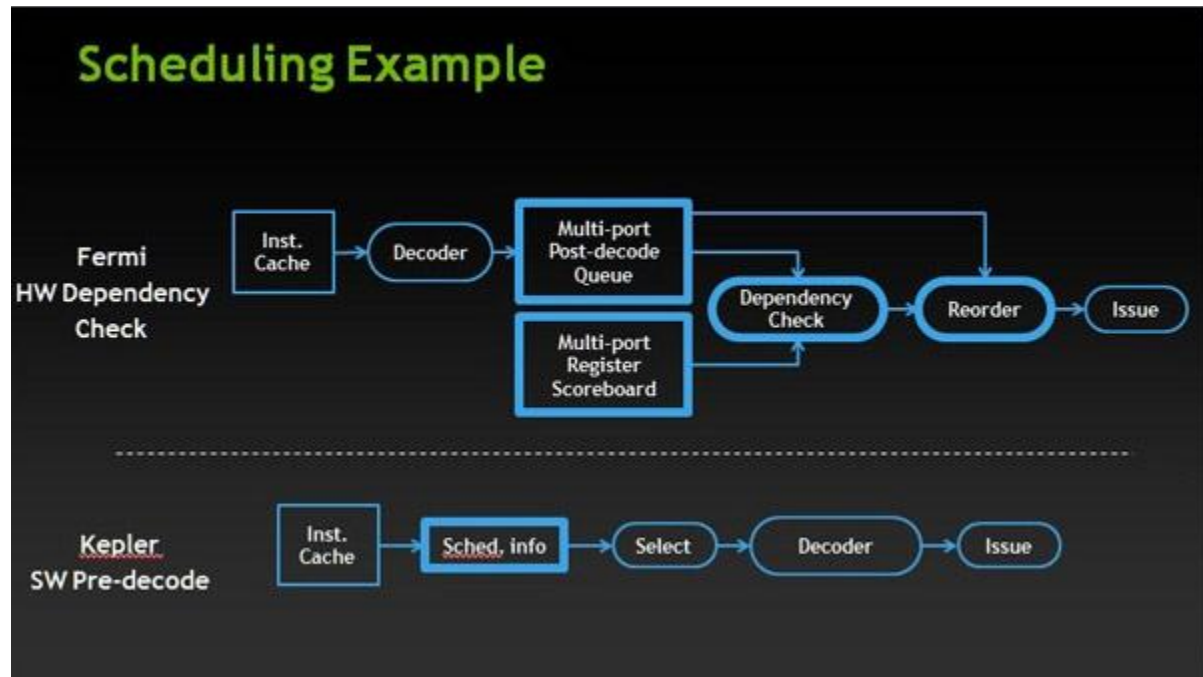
Scheduling Example

Fermi
HW Dependency
Check

Inst.
Cache

Decoder

Multi-port
Post-decode
Queue

Multi-port
Register
Scoreboard

Dependency
Check

Reorder

Issue

Kepler
SW Pre-decode

Inst.
Cache

Sched. info

Select

Decoder

Issue